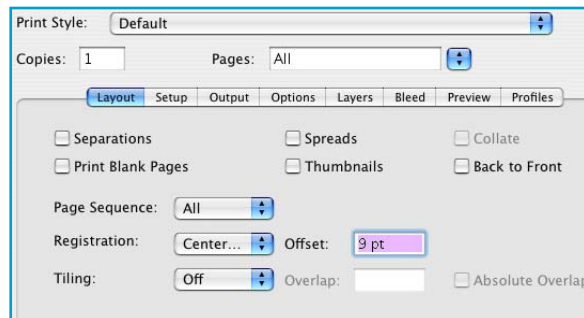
Print Style: Default

Copies: 1 Pages: All

Layout Setup Output Options Layers Bleed Preview Profiles

Separations
Spreads
Collate
Print Blank Pages
Thumbnails
Back to Front

Page Sequence: All

Registration: Center... Offset: 9 pt

Tiling: Off Overlap: Absolute Overlap